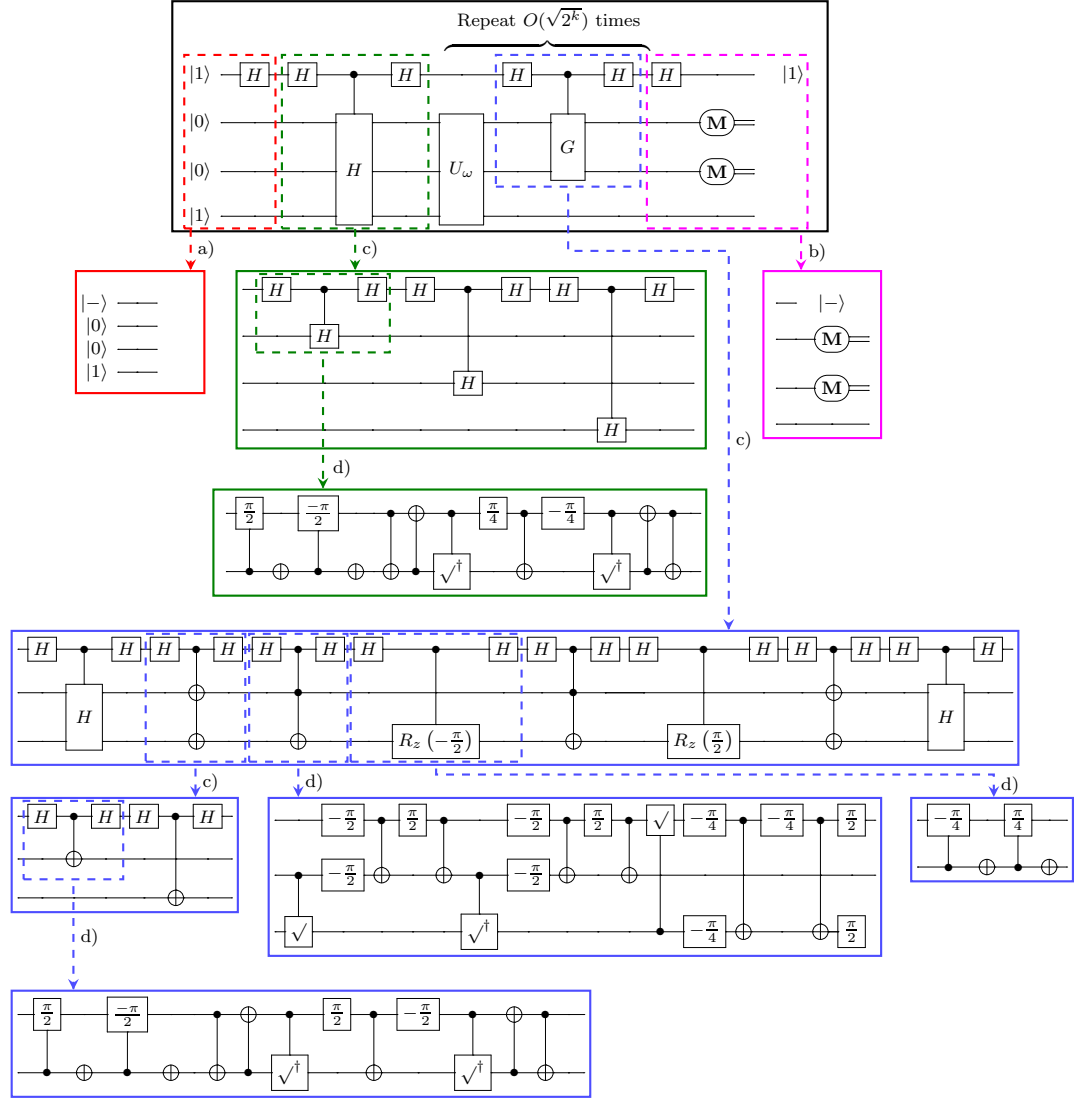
Repeat $O(\sqrt{2^k})$ times

$|1\rangle$ $H$ $H$ $H$ $H$ $H$ $H$ $|1\rangle$
$|0\rangle$ $\mathbf{M}$
$|0\rangle$ $H$ $U_\omega$ $G$ $\mathbf{M}$
$|1\rangle$

a) c) b)

$|-\rangle$
$|0\rangle$
$|0\rangle$
$|1\rangle$

$H$ $H$ $H$ $H$ $H$ $H$ $H$
$H$
$H$
$H$

$|-\rangle$
$\mathbf{M}$
$\mathbf{M}$

c)

d)

$\frac{\pi}{2}$ $\frac{-\pi}{2}$ $\frac{\pi}{4}$ $-\frac{\pi}{4}$
$\sqrt{}^\dagger$ $\sqrt{}^\dagger$

$H$ $H$ $H$ $H$ $H$ $H$ $H$ $H$ $H$ $H$ $H$ $H$ $H$ $H$ $H$ $H$
$H$ $H$
$R_z\left(-\frac{\pi}{2}\right)$ $R_z\left(\frac{\pi}{2}\right)$

c) d) d)

$H$ $H$ $H$ $H$

$-\frac{\pi}{2}$ $\frac{\pi}{2}$ $-\frac{\pi}{2}$ $\frac{\pi}{2}$ $\sqrt{}$ $-\frac{\pi}{4}$ $-\frac{\pi}{4}$ $\frac{\pi}{2}$
$-\frac{\pi}{2}$ $-\frac{\pi}{2}$
$\sqrt{}$ $\sqrt{}^\dagger$ $-\frac{\pi}{4}$ $\frac{\pi}{2}$

$-\frac{\pi}{4}$ $\frac{\pi}{4}$

d)

$\frac{\pi}{2}$ $\frac{-\pi}{2}$ $\frac{\pi}{2}$ $-\frac{\pi}{2}$
$\sqrt{}^\dagger$ $\sqrt{}^\dagger$